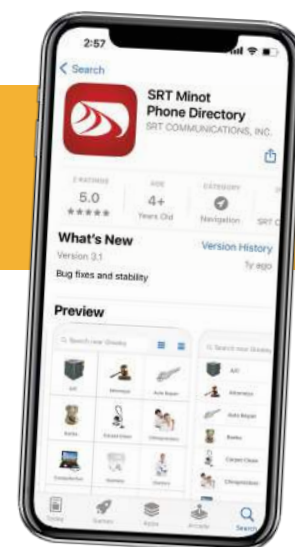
2:57

< Search

SRT Minot Phone Directory

SRT COMMUNICATIONS, INC.

2 RATINGS
5.0
★★★★★

AGE
4+
Years Old

CATEGORY
Navigation

SRT C

What's New

Version History

Version 3.1

1y ago

Bug fixes and stability

Preview

Search near Granby

A/C

Attorneys

Auto Repair

Banks

Carpet Clean

Chiropractors

Computers

Dentists

Doctors

Search near Granby

A/C

Attorneys

Auto Repair

Banks

Carpet Clean

Chiropractors

Today

Games

Apps

Arcade

Search